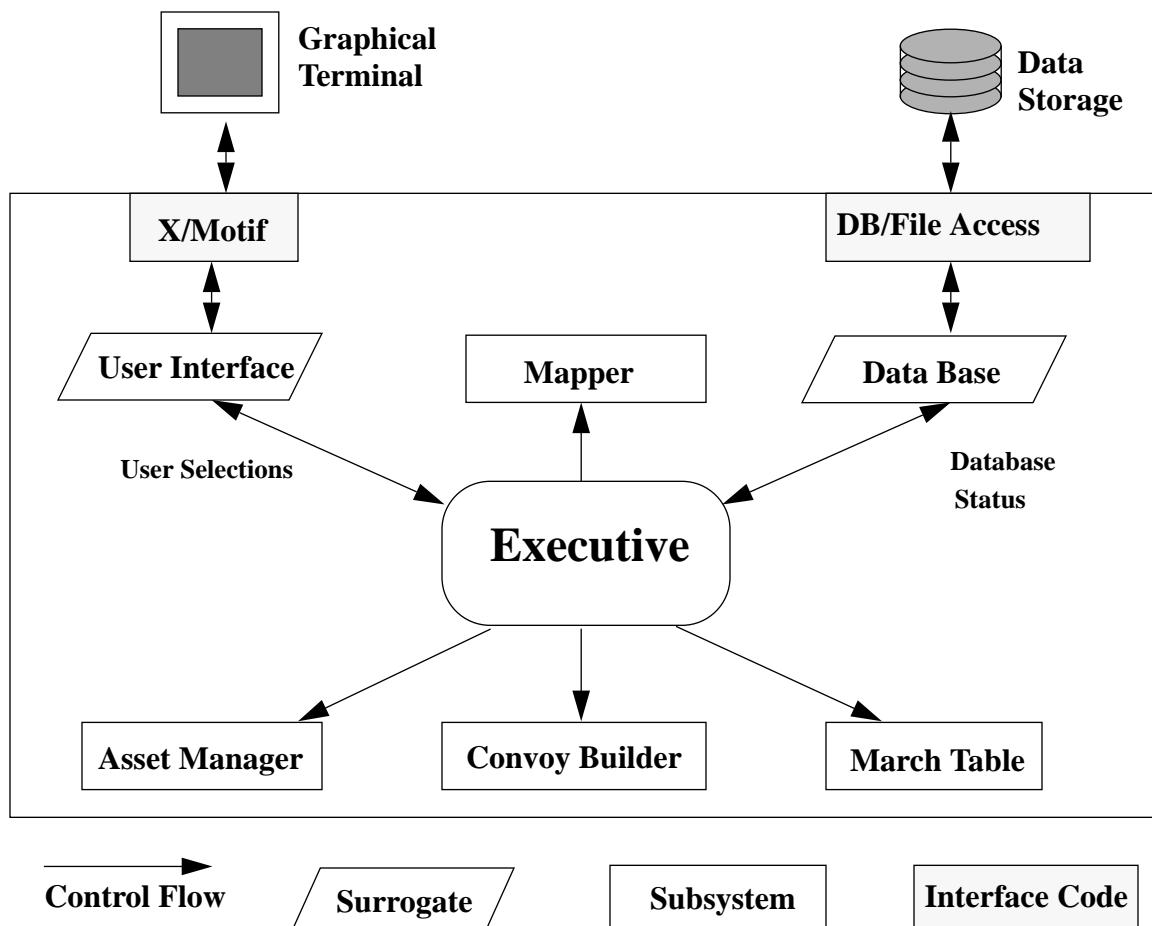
Graphical Terminal

Data Storage

X/Motif

DB/File Access

User Interface

Mapper

Data Base

User Selections

Database Status

Executive

Asset Manager

Convoy Builder

March Table

Control Flow

Surrogate

Subsystem

Interface Code